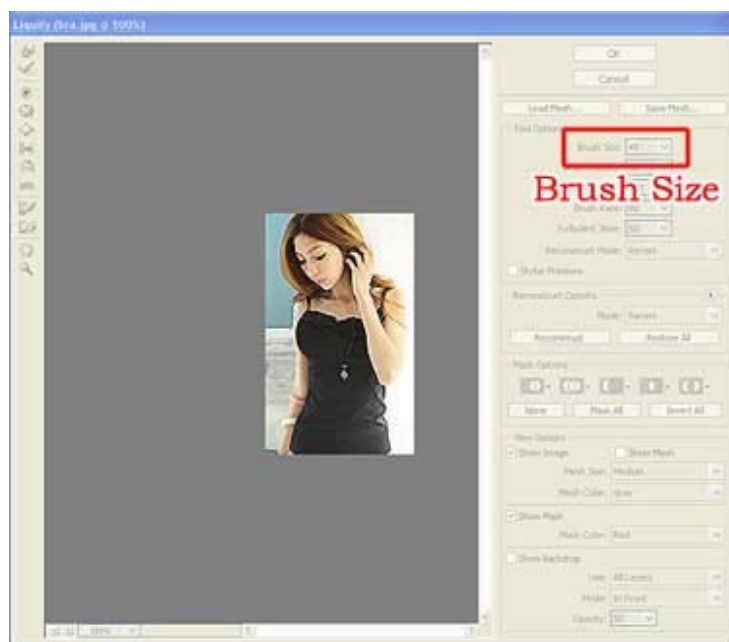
Liquify (bra.jpg @ 100%)

OK

Cancel

Load Mesh...

Save Mesh...

Tool Options

Brush Size: 40

Brush Size

Brush Rate: 80

Turbulent Jitter: 50

Reconstruct Mode: Revert

Stylus Pressure

Reconstruct Options

Mode: Revert

Reconstruct

Restore All

Mask Options

None

Mask All

Invert All

View Options

Show Image

Show Mesh

Mesh Size: Medium

Mesh Color: Gray

Show Mask

Mask Color: Red

Show Backdrop

Use: All Layers

Mode: In Front

Opacity: 50

100%